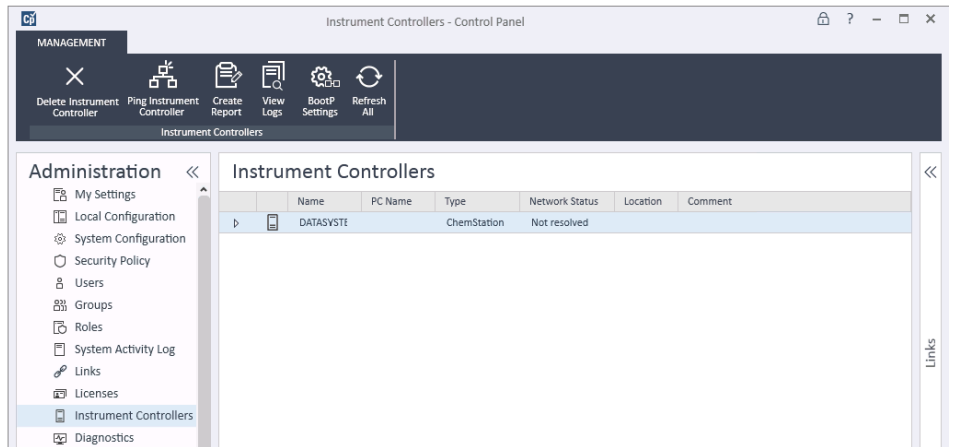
Instrument Controllers - Control Panel

? – □ ×

MANAGEMENT

Delete Instrument Controller | Ping Instrument Controller | Create Report | View Logs | BootP Settings | Refresh All

Instrument Controllers

Administration «

My Settings
Local Configuration
System Configuration
Security Policy
Users
Groups
Roles
System Activity Log
Links
Licenses
Instrument Controllers
Diagnostics

Instrument Controllers

| | | Name | PC Name | Type | Network Status | Location | Comment |
|---|---|---|---|---|---|---|---|
| ▷ | | DATASYSTE | | ChemStation | Not resolved | | |

«

Links